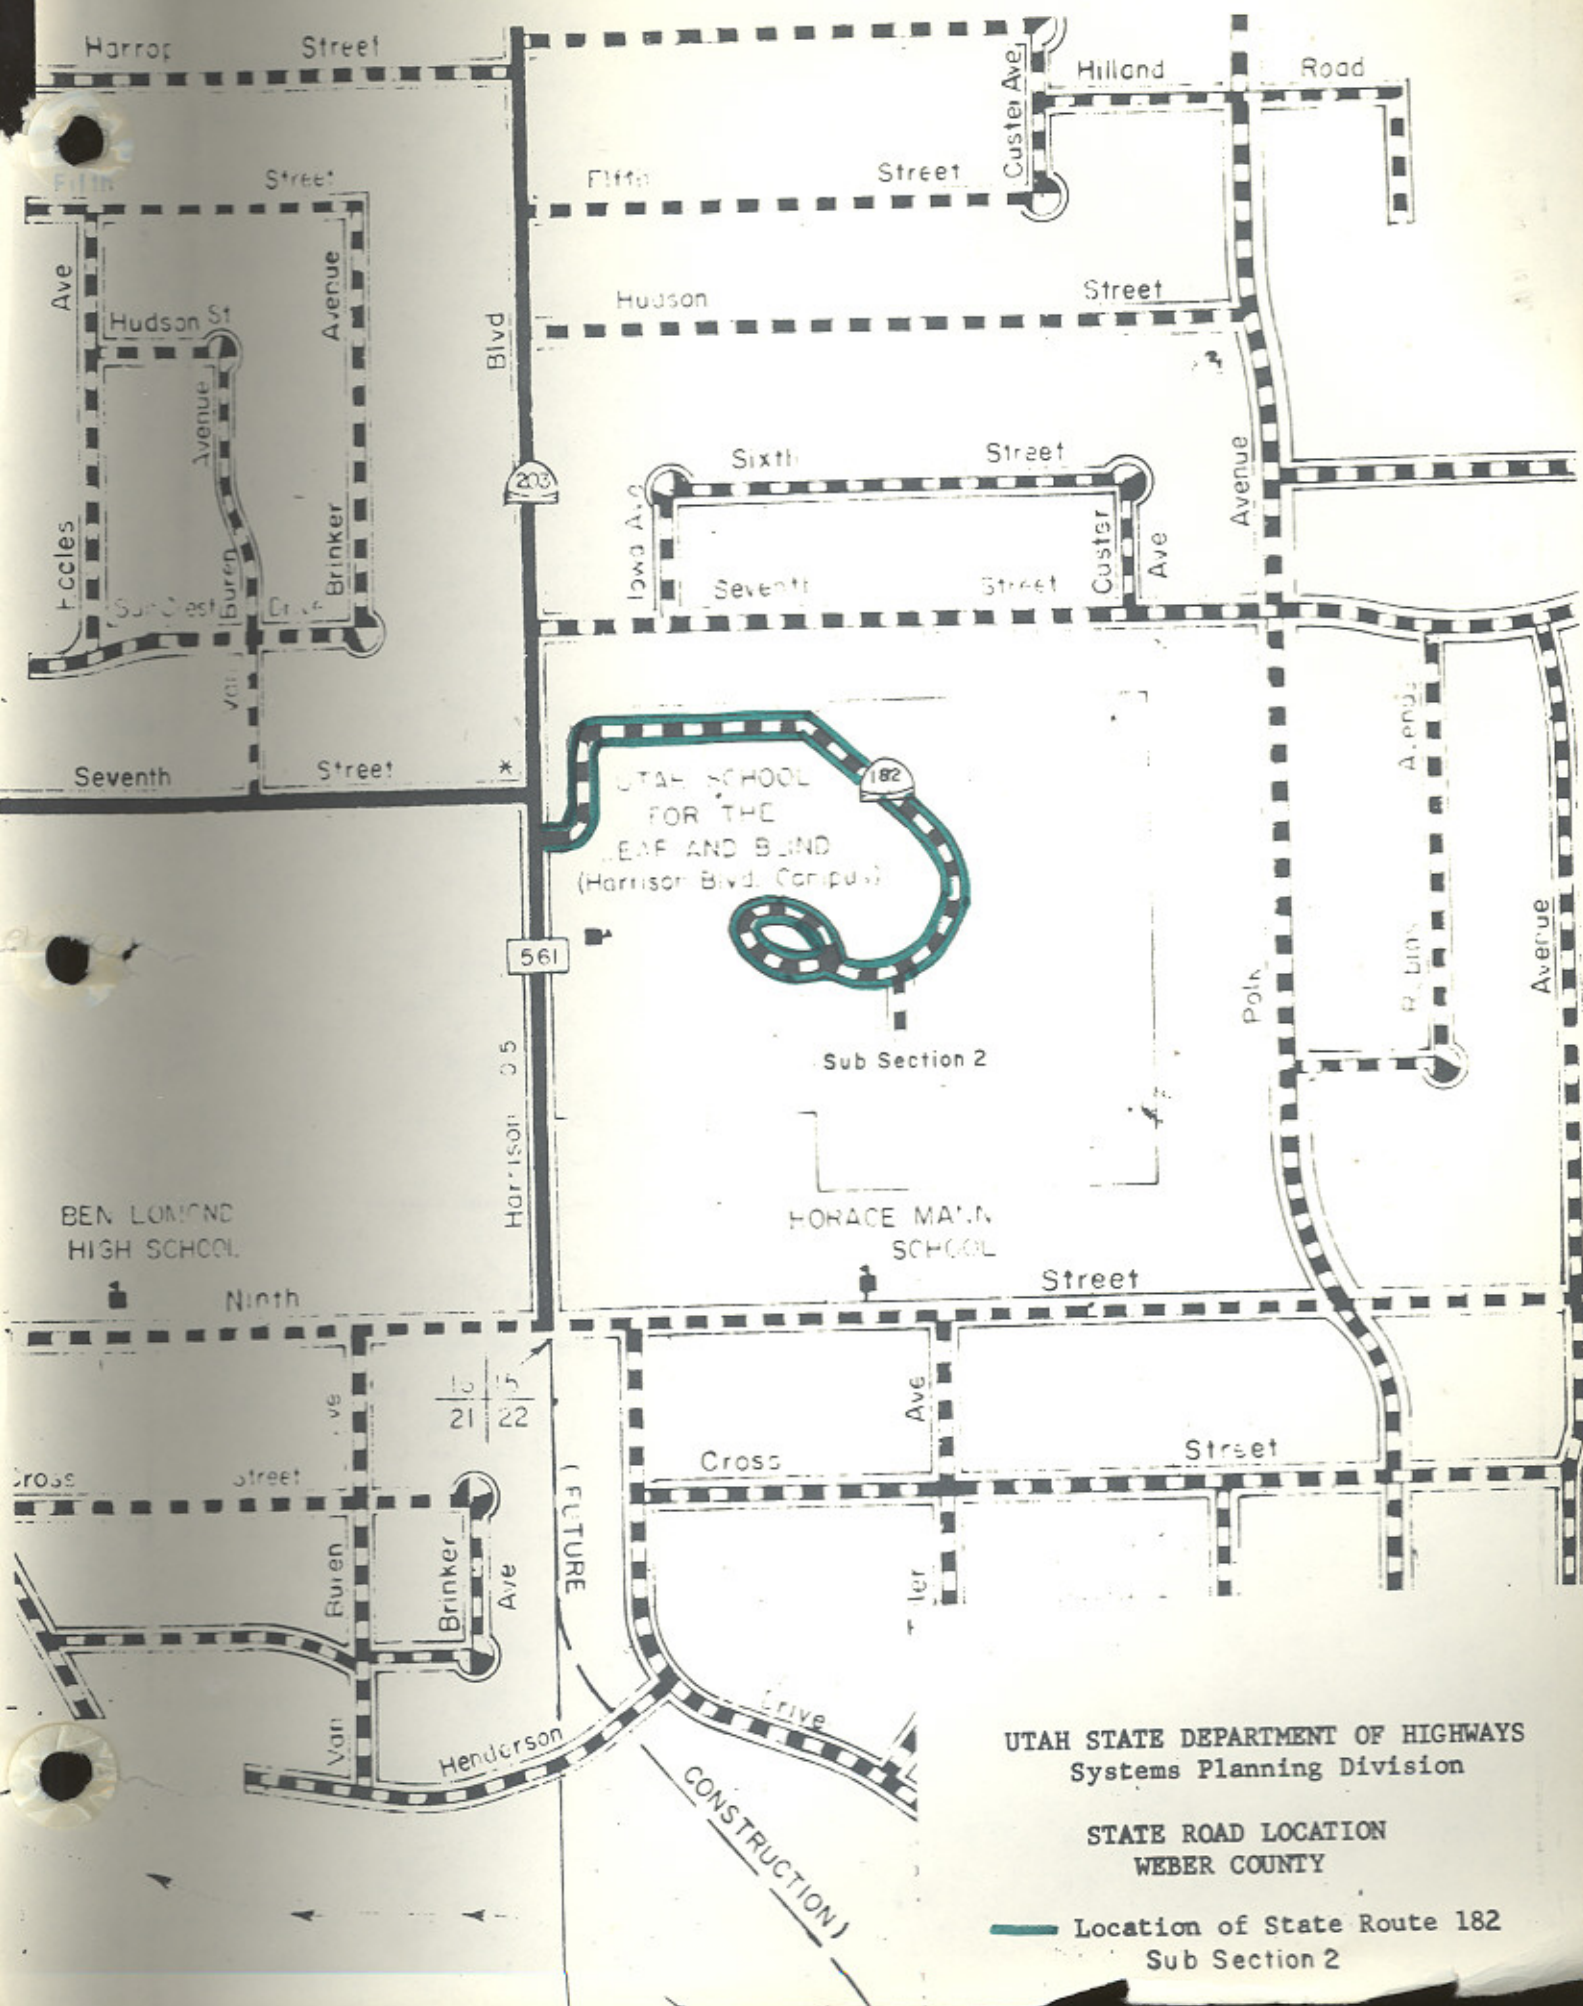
Harrop Street
Hilland Road
Custer Ave
Fifth Street
Fifth Street
Hudson Street
Ave
Hudson St
Avenue
Blvd
Avenue
203
Sixth Street
Iowa Ave
Custer Ave
Avenue
Eccles
Van Buren
Brinker
Sun Crest Drive
Seventh Street
Seventh Street
*
UTAH SCHOOL FOR THE DEAF AND BLIND (Harrison Blvd. Campus)
182
Robins Avenue
Avenue
561
Polk
Harrison 35
Sub Section 2
BEN LOMOND HIGH SCHOOL
HORACE MANN SCHOOL
Ninth Street
$\frac{16}{21}$ $\frac{15}{22}$
Ave
Ave
Cross Street
Cross Street
Van Buren
Brinker Ave
FUTURE CONSTRUCTION
Van
Henderson Drive
UTAH STATE DEPARTMENT OF HIGHWAYS
Systems Planning Division

STATE ROAD LOCATION
WEBER COUNTY

Location of State Route 182
Sub Section 2